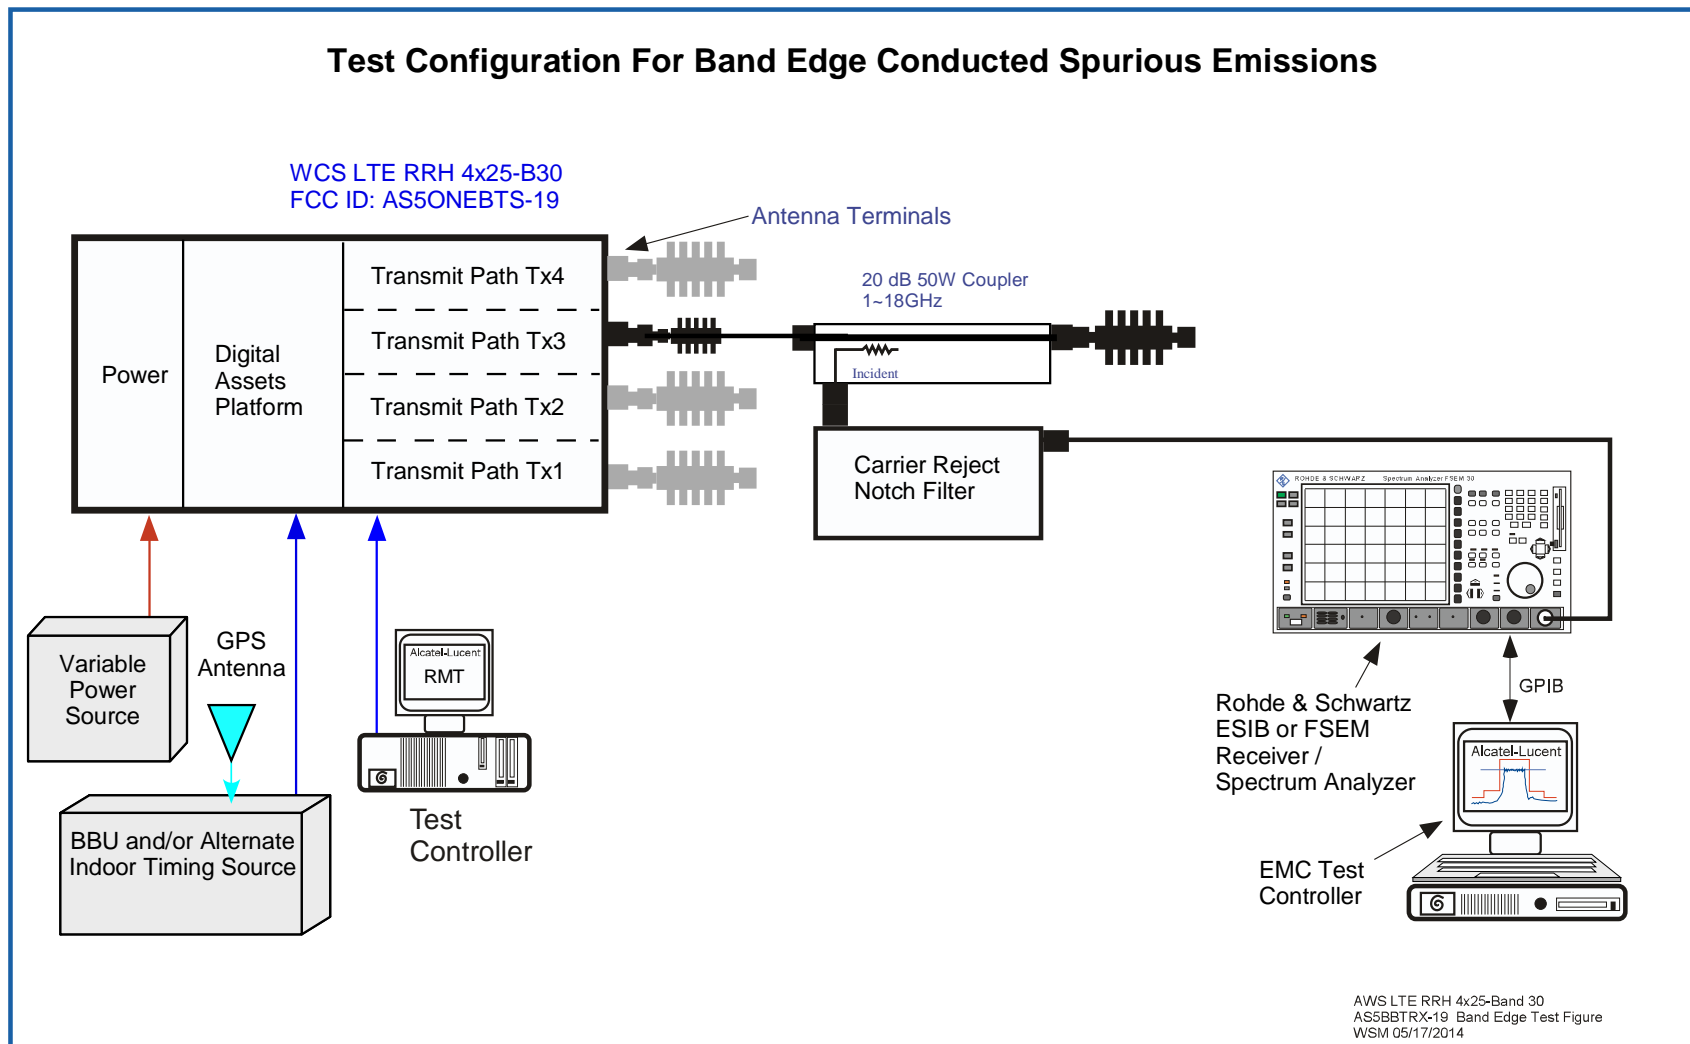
Test Configuration For Band Edge Conducted Spurious Emissions

WCS LTE RRH 4x25-B30
FCC ID: AS5ONEBTS-19

Antenna Terminals

Power

Digital Assets Platform

Transmit Path Tx4

Transmit Path Tx3

Transmit Path Tx2

Transmit Path Tx1

20 dB 50W Coupler
1~18GHz

Incident

Carrier Reject Notch Filter

ROHDE & SCHWARZ Spectrum Analyzer FSEM 30

Variable Power Source

GPS Antenna

Alcatel-Lucent
RMT

Test Controller

BBU and/or Alternate Indoor Timing Source

GPIB

Rohde & Schwartz
ESIB or FSEM
Receiver /
Spectrum Analyzer

Alcatel-Lucent

EMC Test Controller

AWS LTE RRH 4x25-Band 30
AS5BBTRX-19 Band Edge Test Figure
WSM 05/17/2014